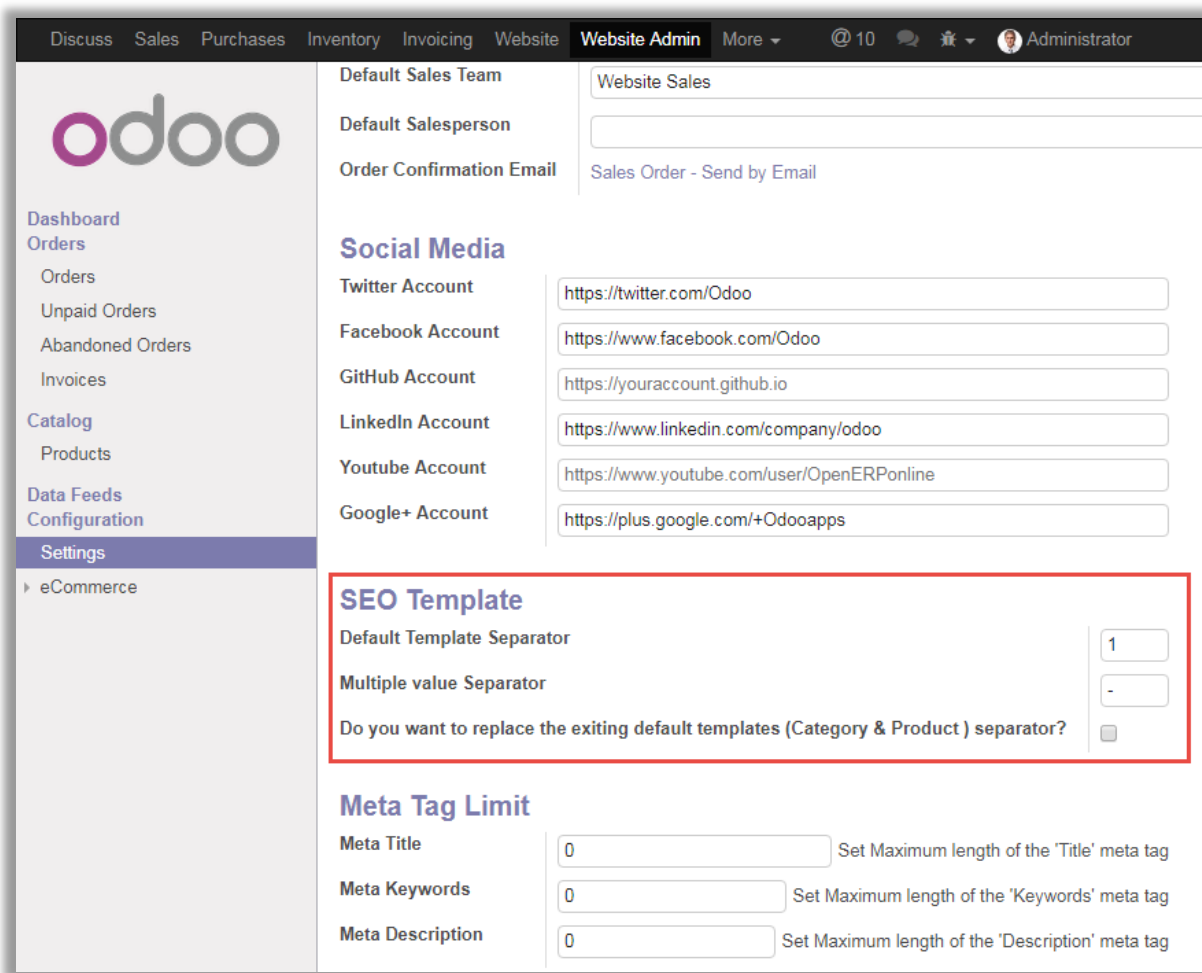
Discuss Sales Purchases Inventory Invoicing Website Website Admin More

@10

Administrator

odoo

Dashboard
Orders
Orders
Unpaid Orders
Abandoned Orders
Invoices
Catalog
Products
Data Feeds
Configuration
Settings
eCommerce

Default Sales Team | Website Sales

Default Salesperson

Order Confirmation Email | Sales Order - Send by Email

Social Media

Twitter Account | https://twitter.com/Odoo

Facebook Account | https://www.facebook.com/Odoo

GitHub Account | https://youraccount.github.io

LinkedIn Account | https://www.linkedin.com/company/odoo

Youtube Account | https://www.youtube.com/user/OpenERPonline

Google+ Account | https://plus.google.com/+Odooapps

SEO Template

Default Template Separator | 1

Multiple value Separator | -

Do you want to replace the exiting default templates (Category & Product ) separator?

Meta Tag Limit

Meta Title | 0 | Set Maximum length of the 'Title' meta tag

Meta Keywords | 0 | Set Maximum length of the 'Keywords' meta tag

Meta Description | 0 | Set Maximum length of the 'Description' meta tag